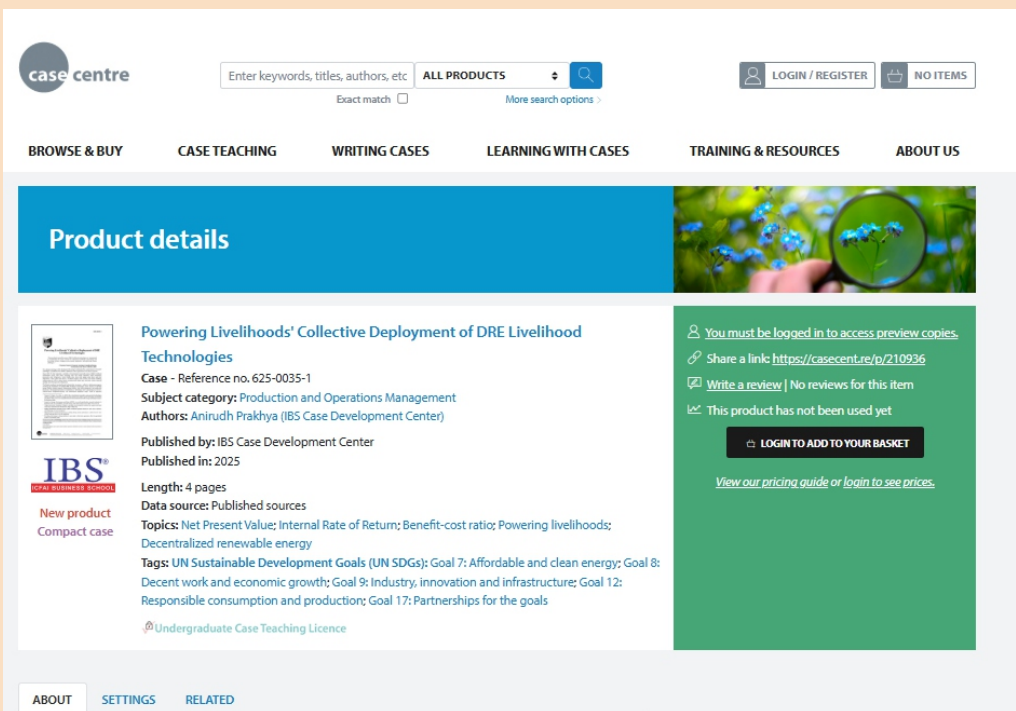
case centre

Enter keywords, titles, authors, etc | ALL PRODUCTS

Exact match | More search options

LOGIN / REGISTER | NO ITEMS

BROWSE & BUY | CASE TEACHING | WRITING CASES | LEARNING WITH CASES | TRAINING & RESOURCES | ABOUT US

Product details

Powering Livelihoods' Collective Deployment of DRE Livelihood Technologies

Case - Reference no. 625-0035-1
Subject category: Production and Operations Management
Authors: Anirudh Prakhya (IBS Case Development Center)

Published by: IBS Case Development Center
Published in: 2025

Length: 4 pages
Data source: Published sources
Topics: Net Present Value; Internal Rate of Return; Benefit-cost ratio; Powering livelihoods; Decentralized renewable energy
Tags: UN Sustainable Development Goals (UN SDGs): Goal 7: Affordable and clean energy; Goal 8: Decent work and economic growth; Goal 9: Industry, innovation and infrastructure; Goal 12: Responsible consumption and production; Goal 17: Partnerships for the goals

Undergraduate Case Teaching Licence

IBS®
ICFAI BUSINESS SCHOOL

New product
Compact case

You must be logged in to access preview copies.
Share a link: https://casecent.re/p/210936
Write a review | No reviews for this item
This product has not been used yet

LOGIN TO ADD TO YOUR BASKET

View our pricing guide or login to see prices.

ABOUT | SETTINGS | RELATED